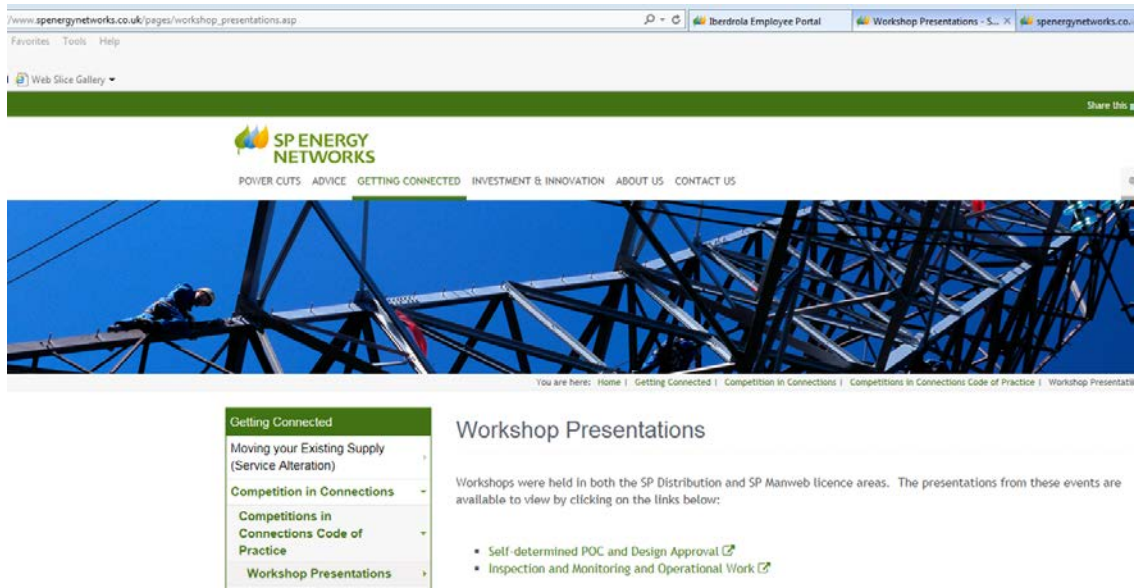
/www.spenergynetworks.co.uk/pages/workshop_presentations.asp

Iberdrola Employee Portal | Workshop Presentations - S... | spenergynetworks.co.

Favorites Tools Help

Web Slice Gallery

Share this

SP ENERGY NETWORKS

POWER CUTS ADVICE GETTING CONNECTED INVESTMENT & INNOVATION ABOUT US CONTACT US

You are here: Home | Getting Connected | Competition in Connections | Competitions in Connections Code of Practice | Workshop Presentati

Getting Connected
Moving your Existing Supply (Service Alteration)
Competition in Connections
Competitions in Connections Code of Practice
Workshop Presentations

Workshop Presentations

Workshops were held in both the SP Distribution and SP Manweb licence areas. The presentations from these events are available to view by clicking on the links below:

- Self-determined POC and Design Approval
- Inspection and Monitoring and Operational Work